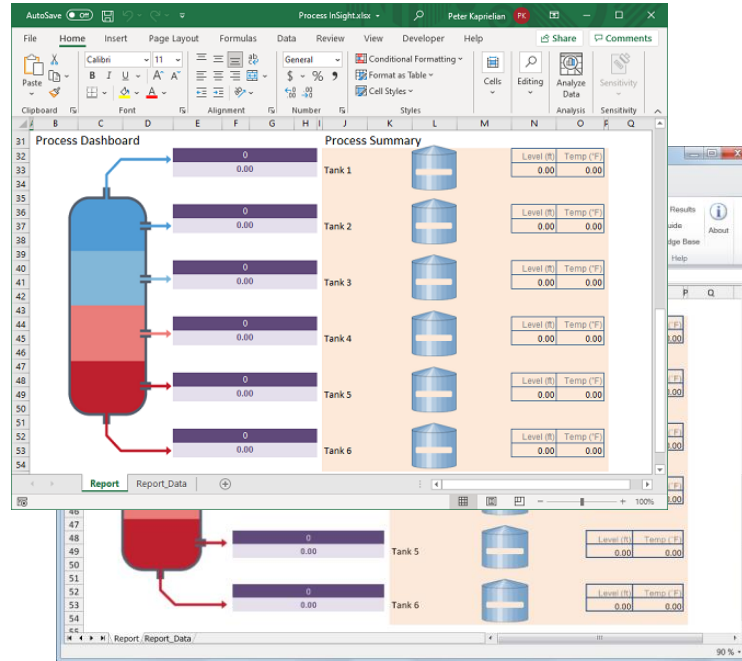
AutoSave Off Process InSight.xlsx Peter Kaprielian PK

File Home Insert Page Layout Formulas Data Review View Developer Help Share Comments

Paste Calibri 11 General Conditional Formatting Format as Table Cell Styles Cells Editing Analyze Data Sensitivity

Clipboard Font Alignment Number Styles Analysis Sensitivity

B C D E F G H I J K L M N O P Q

31 Process Dashboard Process Summary

| Tank | Level (ft) | Temp (°F) |
|---|---|---|
| Tank 1 | 0.00 | 0.00 |
| Tank 2 | 0.00 | 0.00 |
| Tank 3 | 0.00 | 0.00 |
| Tank 4 | 0.00 | 0.00 |
| Tank 5 | 0.00 | 0.00 |
| Tank 6 | 0.00 | 0.00 |

0
0.00
0
0.00
0
0.00
0
0.00
0
0.00
0
0.00

32 33 34 35 36 37 38 39 40 41 42 43 44 45 46 47 48 49 50 51 52 53 54

Report Report_Data

100%

Results uide dge Base About Help

P Q

46 47 48 49 50 51 52 53 54 55

0
0.00
Tank 5
Level (ft) Temp (°F)
0.00 0.00
0
0.00
Tank 6
Level (ft) Temp (°F)
0.00 0.00

Report Report_Data

90 %